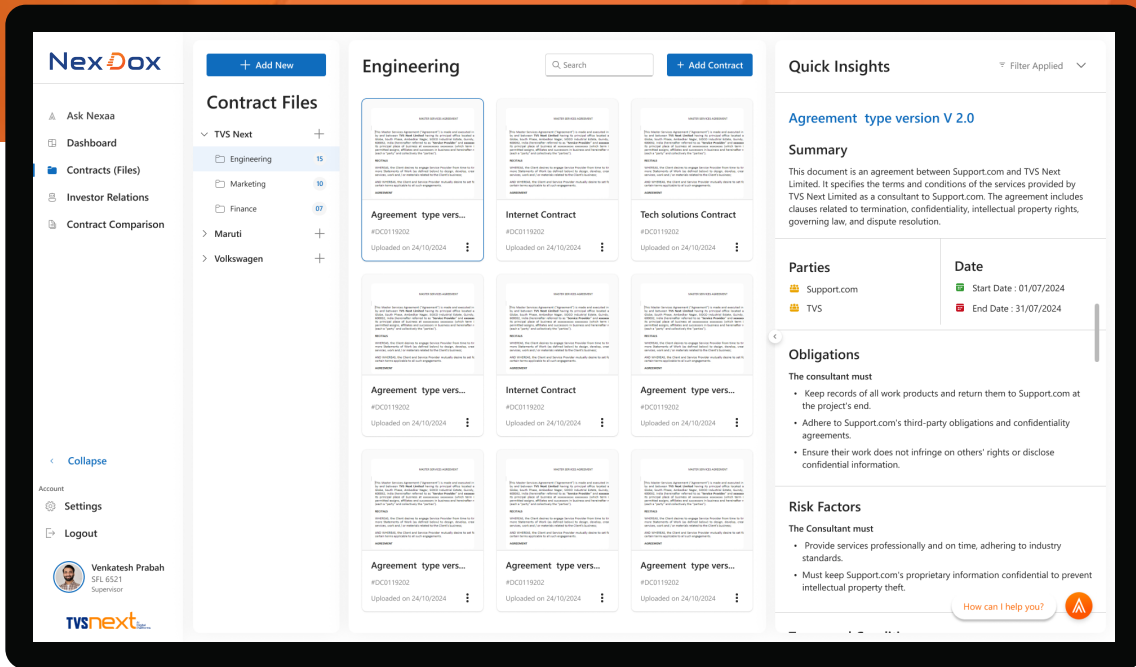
NexDox

Ask Nexaa
Dashboard
Contracts (Files)
Investor Relations
Contract Comparison

Collapse

Account
Settings
Logout

Venkatesh Prabah
SFL 6521
Supervisor

TVSnext

+ Add New

Contract Files

TVS Next
Engineering 15
Marketing 10
Finance 07
Maruti
Volkswagen

Engineering

Search

+ Add Contract

Agreement type vers...
#DC0119202
Uploaded on 24/10/2024

Internet Contract
#DC0119202
Uploaded on 24/10/2024

Tech solutions Contract
#DC0119202
Uploaded on 24/10/2024

Agreement type vers...
#DC0119202
Uploaded on 24/10/2024

Internet Contract
#DC0119202
Uploaded on 24/10/2024

Agreement type vers...
#DC0119202
Uploaded on 24/10/2024

Agreement type vers...
#DC0119202
Uploaded on 24/10/2024

Agreement type vers...
#DC0119202
Uploaded on 24/10/2024

Agreement type vers...
#DC0119202
Uploaded on 24/10/2024

Quick Insights

Filter Applied

Agreement type version V 2.0

Summary

This document is an agreement between Support.com and TVS Next Limited. It specifies the terms and conditions of the services provided by TVS Next Limited as a consultant to Support.com. The agreement includes clauses related to termination, confidentiality, intellectual property rights, governing law, and dispute resolution.

Parties
Support.com
TVS

Date
Start Date : 01/07/2024
End Date : 31/07/2024

Obligations

The consultant must

• Keep records of all work products and return them to Support.com at the project's end.
• Adhere to Support.com's third-party obligations and confidentiality agreements.
• Ensure their work does not infringe on others' rights or disclose confidential information.

Risk Factors

The Consultant must

• Provide services professionally and on time, adhering to industry standards.
• Must keep Support.com's proprietary information confidential to prevent intellectual property theft.

How can I help you?